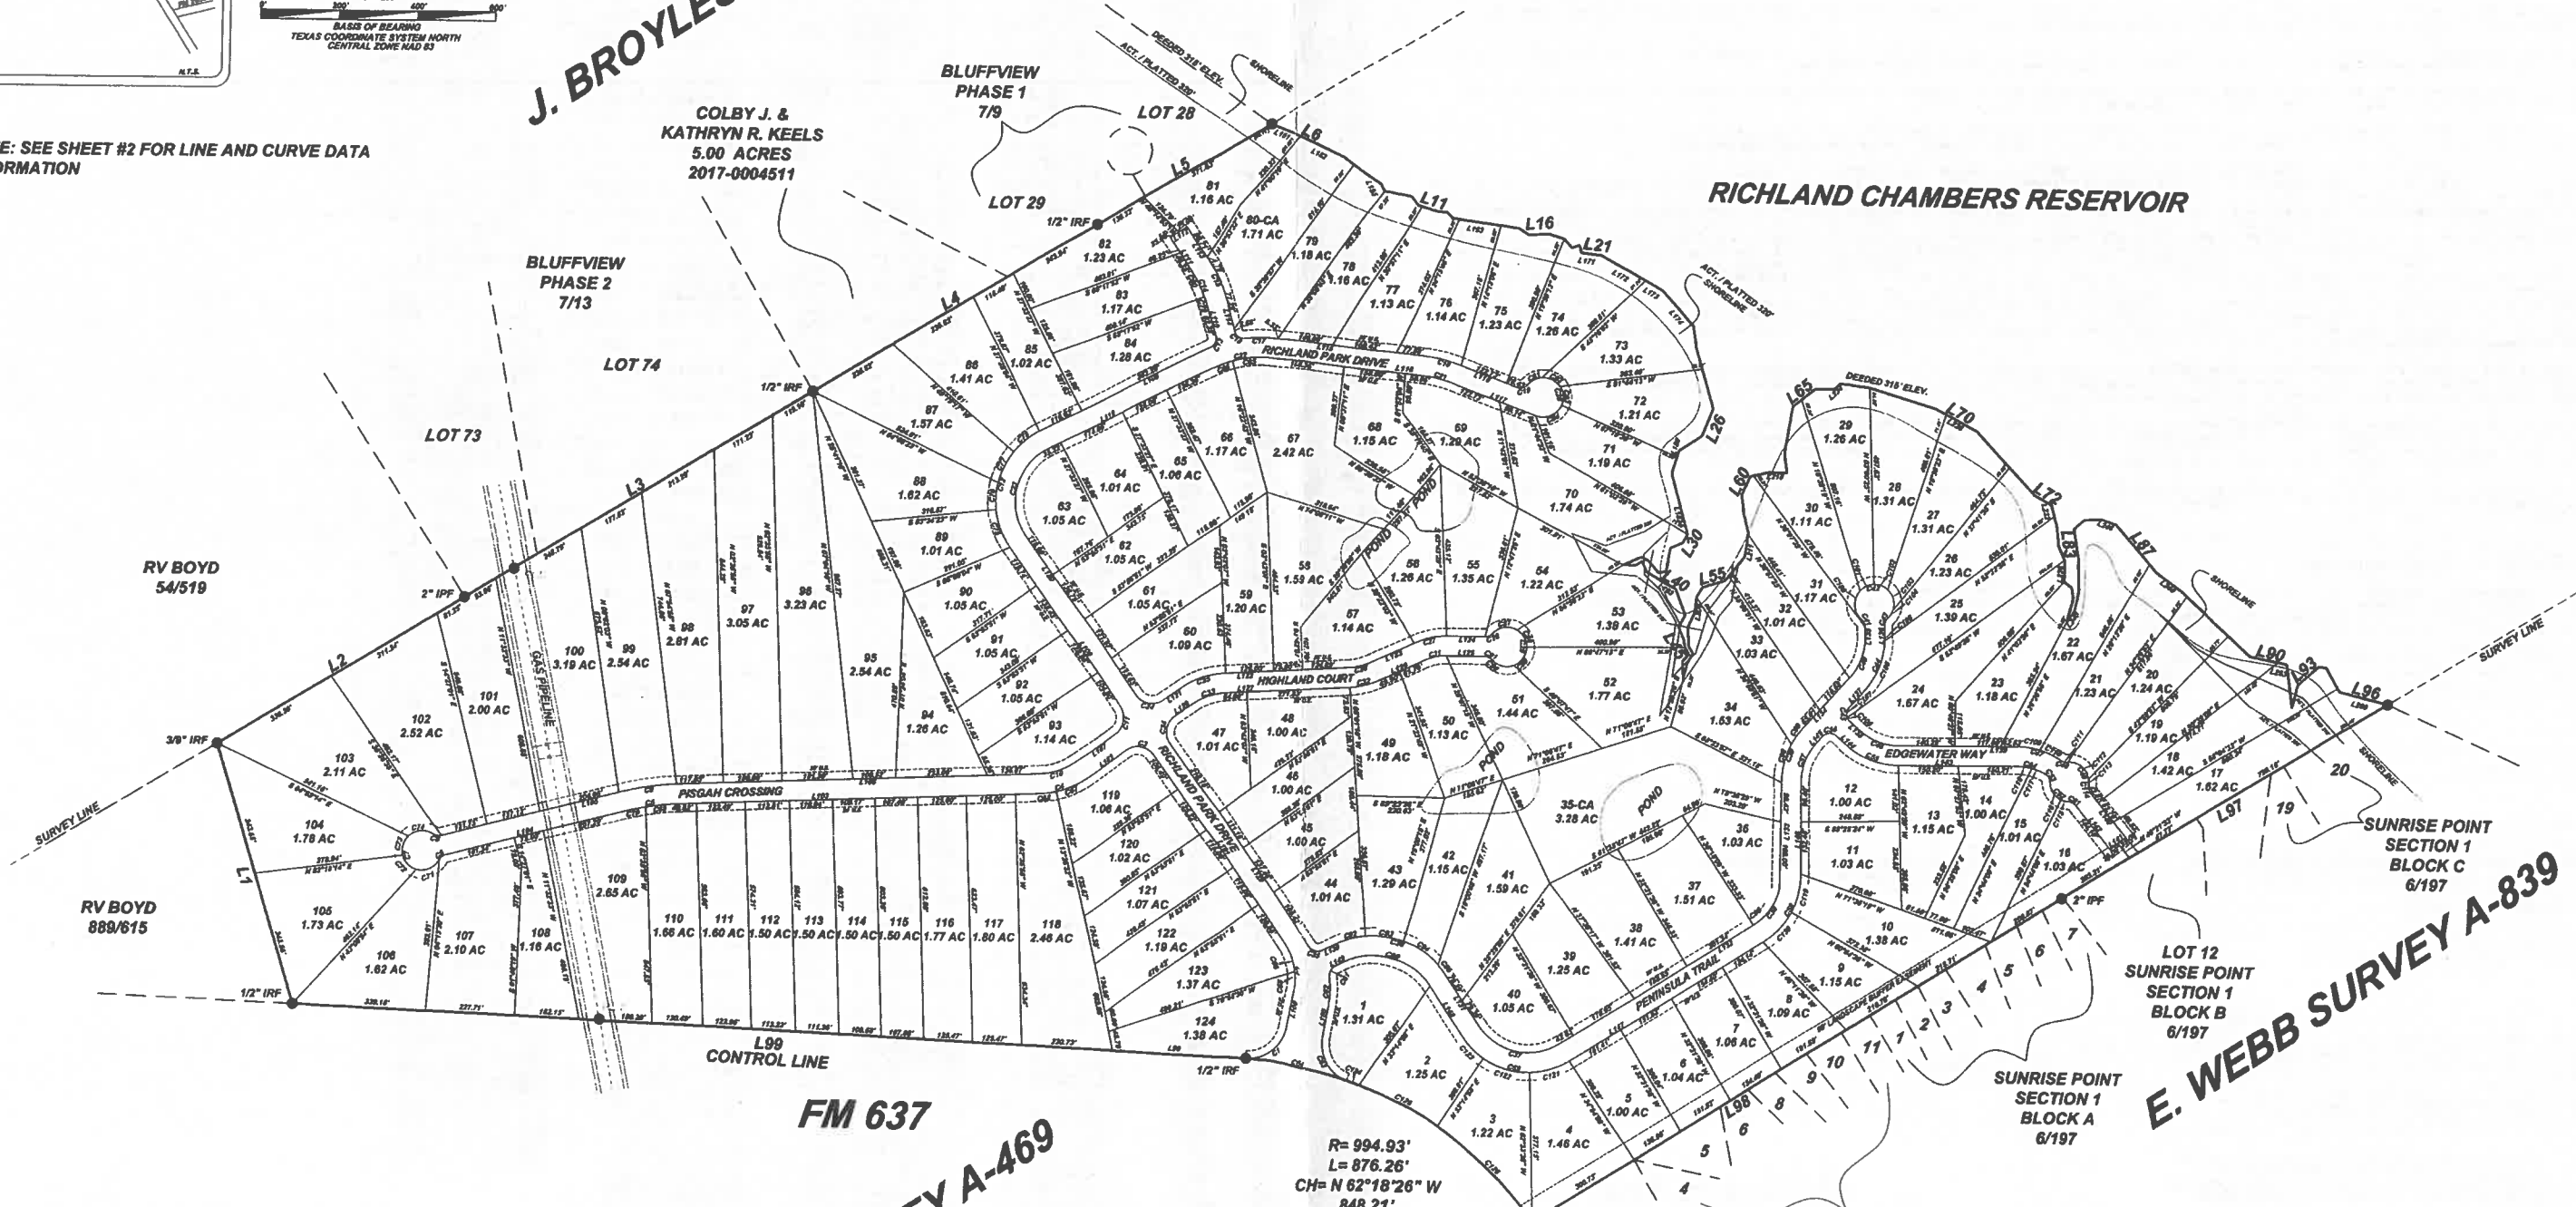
BASIS OF BEARING
TEXAS COORDINATE SYSTEM NORTH CENTRAL ZONE NAD 83

J. BROYLE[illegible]

E: SEE SHEET #2 FOR LINE AND CURVE DATA
ORMATION

BLUFFVIEW
PHASE 1
7/9

COLBY J. &
KATHRYN R. KEELS
5.00 ACRES
2017-0004511

LOT 28

LOT 29

RICHLAND CHAMBERS RESERVOIR

BLUFFVIEW
PHASE 2
7/13

LOT 74

LOT 73

RV BOYD
54/519

RV BOYD
889/615

SURVEY LINE

GAS PIPELINE

RICHLAND PARK DRIVE

HIGHLAND COURT

PISGAH CROSSING

EDGEWATER WAY

PENINSULA TRAIL

POND

SHORELINE

DEEDED 315' ELEV.

ACT. / PLATTED 320' SHORELINE

L99
CONTROL LINE

FM 637

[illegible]EY A-469

R= 994.93'
L= 876.26'
CH= N 62°18'26" W
848.21'

SUNRISE POINT
SECTION 1
BLOCK C
6/197

LOT 12
SUNRISE POINT
SECTION 1
BLOCK B
6/197

SUNRISE POINT
SECTION 1
BLOCK A
6/197

E. WEBB SURVEY A-839

81 1.16 AC
80-CA 1.71 AC
79 1.18 AC
78 1.16 AC
77 1.13 AC
76 1.14 AC
75 1.23 AC
74 1.26 AC
73 1.33 AC
72 1.21 AC
71 1.19 AC
70 1.74 AC
82 1.23 AC
83 1.17 AC
84 1.28 AC
85 1.02 AC
86 1.41 AC
87 1.57 AC
88 1.62 AC
89 1.01 AC
90 1.05 AC
91 1.05 AC
92 1.05 AC
93 1.14 AC
94 1.26 AC
95 2.54 AC
96 3.23 AC
97 3.05 AC
98 2.81 AC
99 2.54 AC
100 3.19 AC
101 2.00 AC
102 2.52 AC
103 2.11 AC
104 1.78 AC
105 1.73 AC
106 1.62 AC
107 2.10 AC
108 1.16 AC
109 2.65 AC
110 1.66 AC
111 1.60 AC
112 1.50 AC
113 1.50 AC
114 1.50 AC
115 1.50 AC
116 1.77 AC
117 1.80 AC
118 2.46 AC
119 1.06 AC
120 1.02 AC
121 1.07 AC
122 1.19 AC
123 1.37 AC
124 1.38 AC
63 1.05 AC
64 1.01 AC
65 1.06 AC
66 1.17 AC
67 2.42 AC
68 1.15 AC
69 1.29 AC
62 1.05 AC
61 1.05 AC
60 1.09 AC
59 1.20 AC
58 1.59 AC
57 1.14 AC
56 1.26 AC
55 1.35 AC
54 1.22 AC
53 1.39 AC
52 1.77 AC
51 1.44 AC
50 1.13 AC
49 1.18 AC
48 1.00 AC
47 1.01 AC
46 1.00 AC
45 1.00 AC
44 1.01 AC
43 1.29 AC
42 1.15 AC
41 1.59 AC
40 1.05 AC
39 1.25 AC
38 1.41 AC
37 1.51 AC
36 1.03 AC
35-CA 3.28 AC
34 1.63 AC
33 1.03 AC
32 1.01 AC
31 1.17 AC
30 1.11 AC
29 1.26 AC
28 1.31 AC
27 1.31 AC
26 1.23 AC
25 1.39 AC
24 1.67 AC
23 1.18 AC
22 1.67 AC
21 1.23 AC
20 1.24 AC
19 1.19 AC
18 1.42 AC
17 1.62 AC
16 1.03 AC
15 1.01 AC
14 1.00 AC
13 1.15 AC
12 1.00 AC
11 1.03 AC
10 1.38 AC
9 1.15 AC
8 1.09 AC
7 1.06 AC
6 1.04 AC
5 1.00 AC
4 1.46 AC
3 1.22 AC
2 1.25 AC
1 1.31 AC

1/2" IRF
2" IPF
3/8" IRF

L1 L2 L3 L4 L5 L6 L11 L16 L21 L26 L30 L40 L55 L60 L65 L70 L72 L83 L87 L90 L93 L96 L97 L98

1 2 3 4 5 6 7 8 9 10 11 19 20 4 5 6